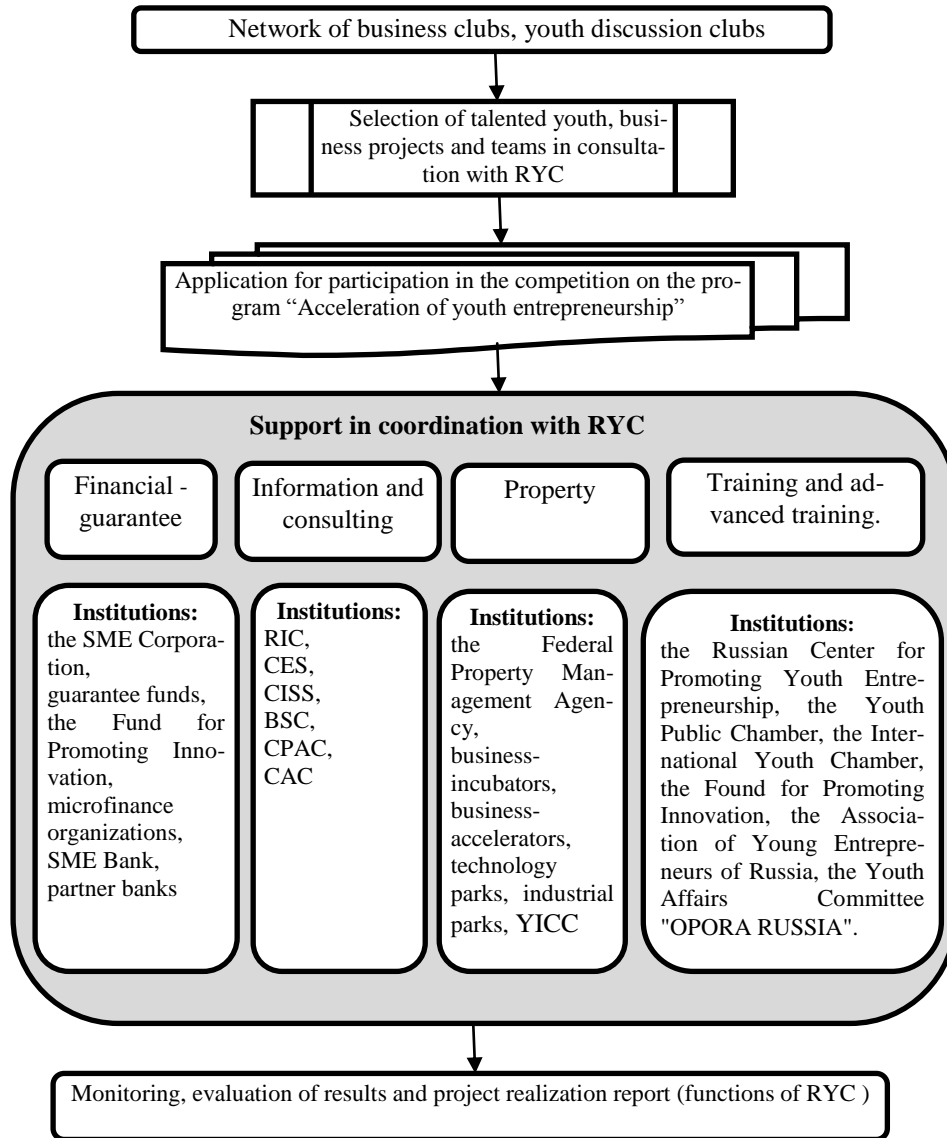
Network of business clubs, youth discussion clubs

Selection of talented youth, business projects and teams in consultation with RYC

Application for participation in the competition on the program "Acceleration of youth entrepreneurship"

Support in coordination with RYC

Financial - guarantee

Information and consulting

Property

Training and advanced training.

Institutions:
the SME Corporation, guarantee funds, the Fund for Promoting Innovation, microfinance organizations, SME Bank, partner banks

Institutions:
RIC, CES, CISS, BSC, CPAC, CAC

Institutions:
the Federal Property Management Agency, business-incubators, business-accelerators, technology parks, industrial parks, YICC

Institutions:
the Russian Center for Promoting Youth Entrepreneurship, the Youth Public Chamber, the International Youth Chamber, the Found for Promoting Innovation, the Association of Young Entrepreneurs of Russia, the Youth Affairs Committee "OPORA RUSSIA".

Monitoring, evaluation of results and project realization report (functions of RYC )